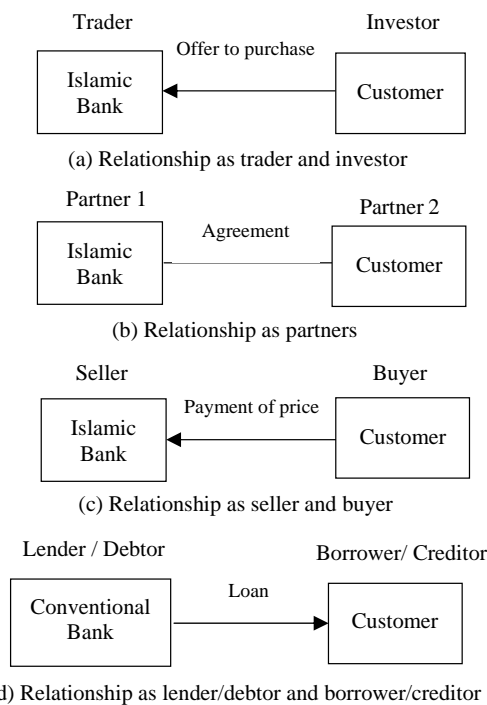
Trader

Investor

Offer to purchase

Islamic Bank

Customer

(a) Relationship as trader and investor

Partner 1

Partner 2

Agreement

Islamic Bank

Customer

(b) Relationship as partners

Seller

Buyer

Payment of price

Islamic Bank

Customer

(c) Relationship as seller and buyer

Lender / Debtor

Borrower/ Creditor

Loan

Conventional Bank

Customer

d) Relationship as lender/debtor and borrower/creditor